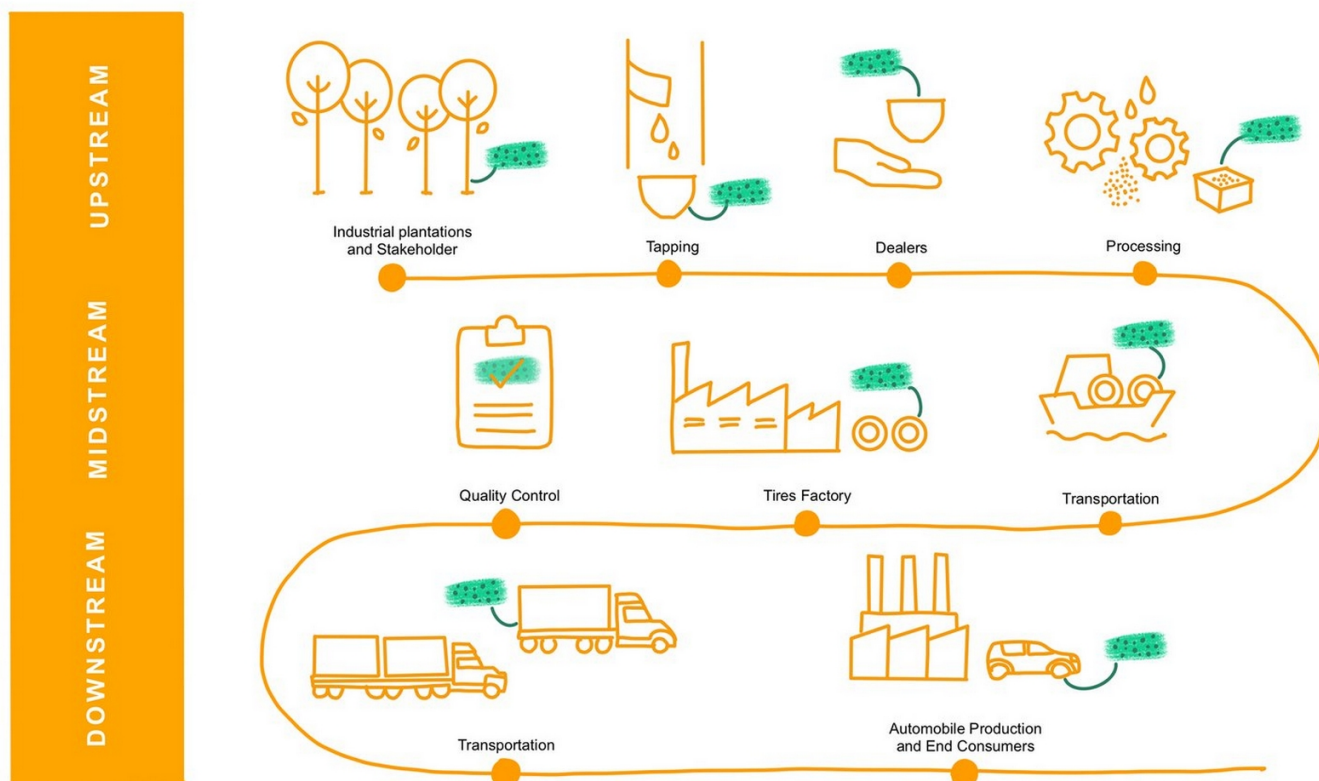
UPSTREAM

MIDSTREAM

DOWNSTREAM

Industrial plantations and Stakeholder

Tapping

Dealers

Processing

Quality Control

Tires Factory

Transportation

Transportation

Automobile Production and End Consumers